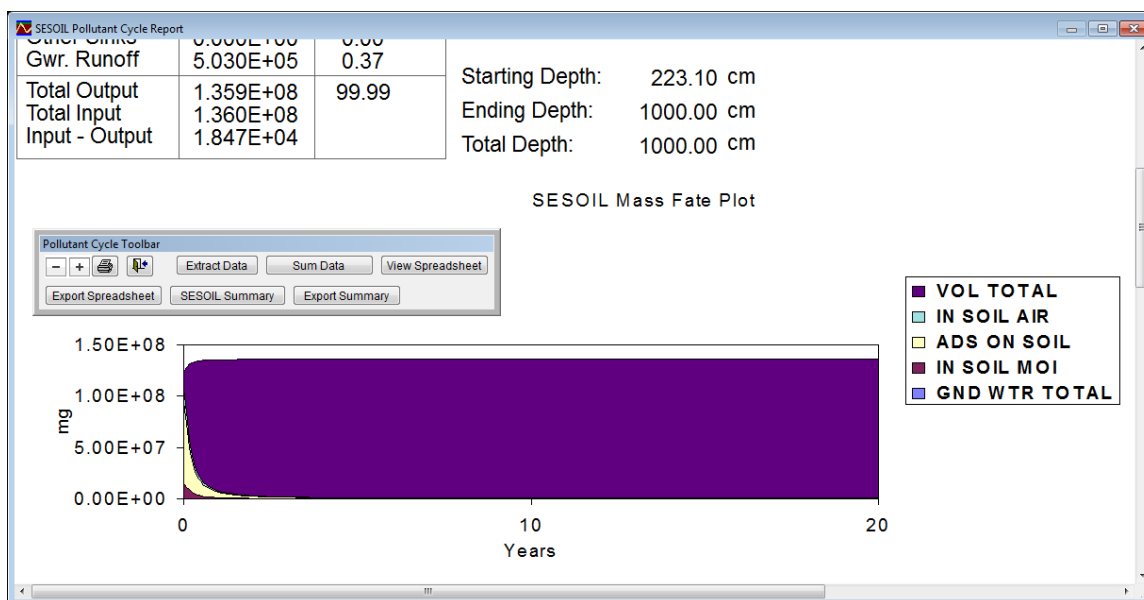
SESOIL Pollutant Cycle Report

| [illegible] | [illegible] | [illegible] |
|---|---|---|
| Gwr. Runoff | 5.030E+05 | 0.37 |
| Total Output | 1.359E+08 | 99.99 |
| Total Input | 1.360E+08 | |
| Input - Output | 1.847E+04 | |

Starting Depth: 223.10 cm
Ending Depth: 1000.00 cm
Total Depth: 1000.00 cm

SESOIL Mass Fate Plot

Pollutant Cycle Toolbar
- + Extract Data Sum Data View Spreadsheet
Export Spreadsheet SESOIL Summary Export Summary

VOL TOTAL
IN SOIL AIR
ADS ON SOIL
IN SOIL MOI
GND WTR TOTAL

1.50E+08
1.00E+08
5.00E+07
0.00E+00
mg
0
10
20
Years